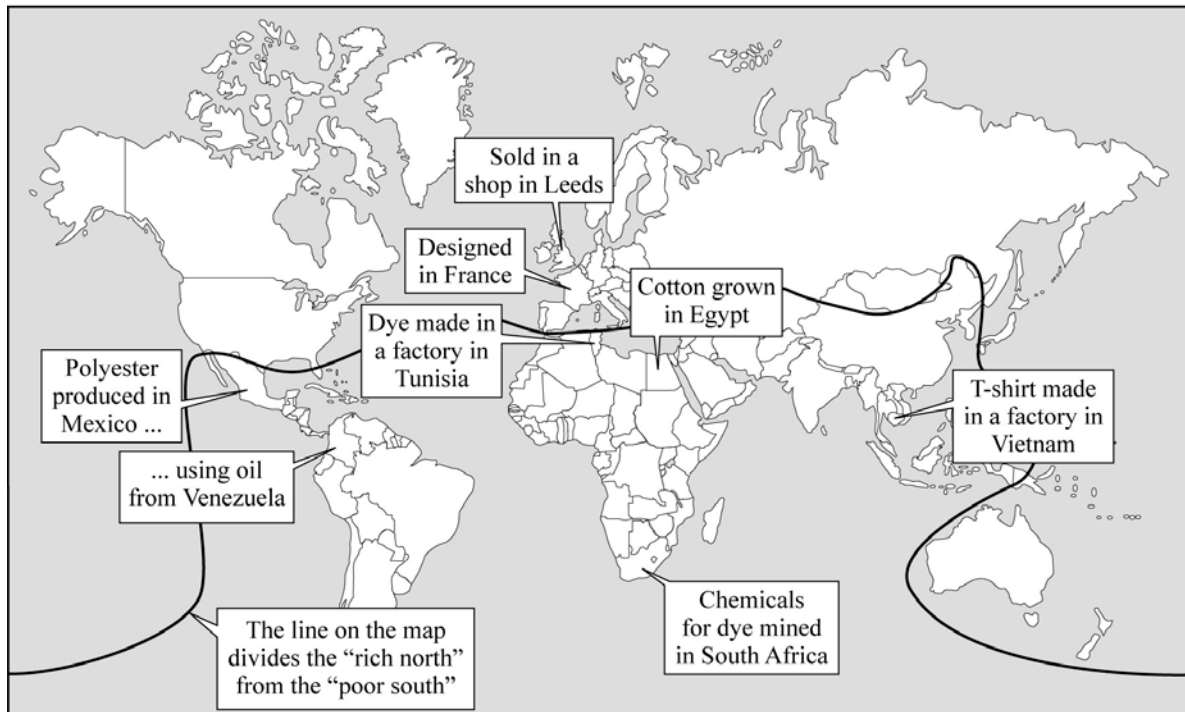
Sold in a shop in Leeds

Designed in France

Cotton grown in Egypt

Dye made in a factory in Tunisia

Polyester produced in Mexico ...

T-shirt made in a factory in Vietnam

... using oil from Venezuela

Chemicals for dye mined in South Africa

The line on the map divides the "rich north" from the "poor south"